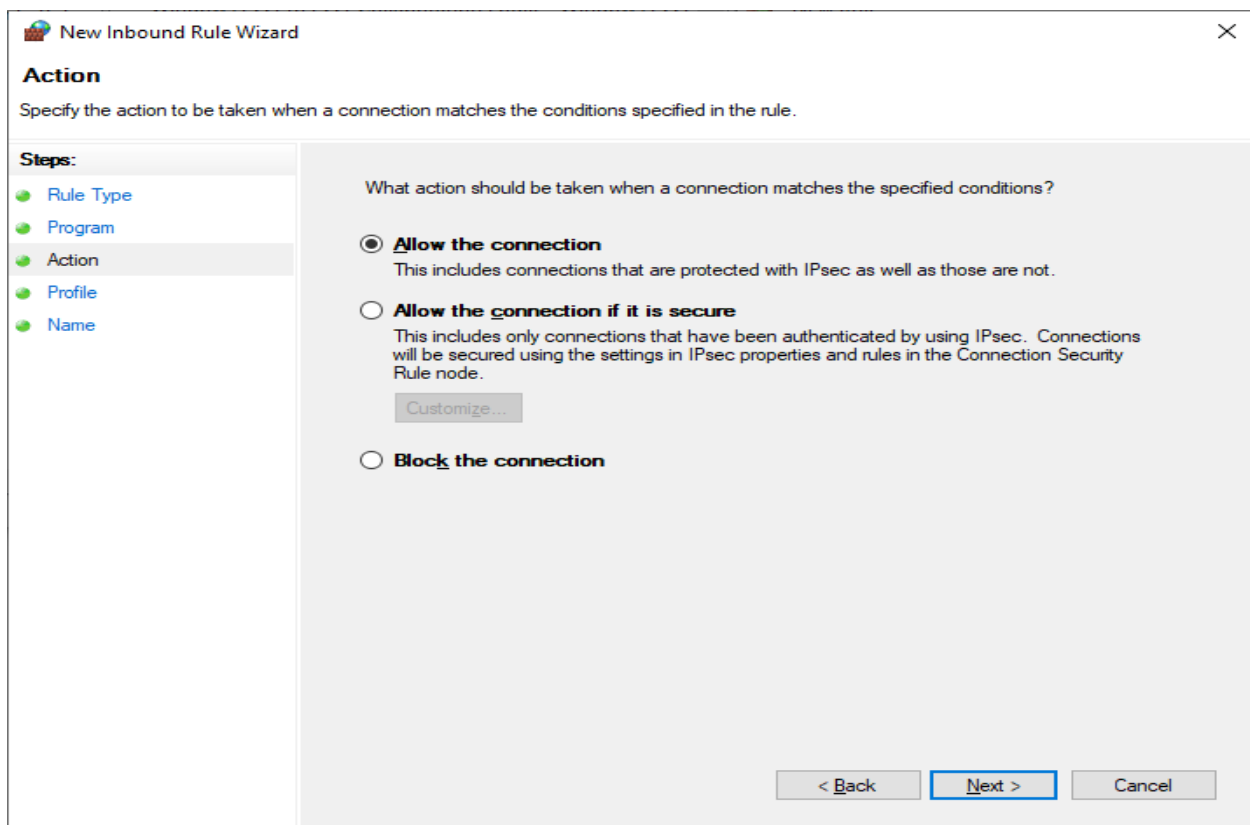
New Inbound Rule Wizard

Action

Specify the action to be taken when a connection matches the conditions specified in the rule.

Steps:

Rule Type

Program

Action

Profile

Name

What action should be taken when a connection matches the specified conditions?

Allow the connection

This includes connections that are protected with IPsec as well as those are not.

Allow the connection if it is secure

This includes only connections that have been authenticated by using IPsec. Connections will be secured using the settings in IPsec properties and rules in the Connection Security Rule node.

Customize...

Block the connection

< Back

Next >

Cancel